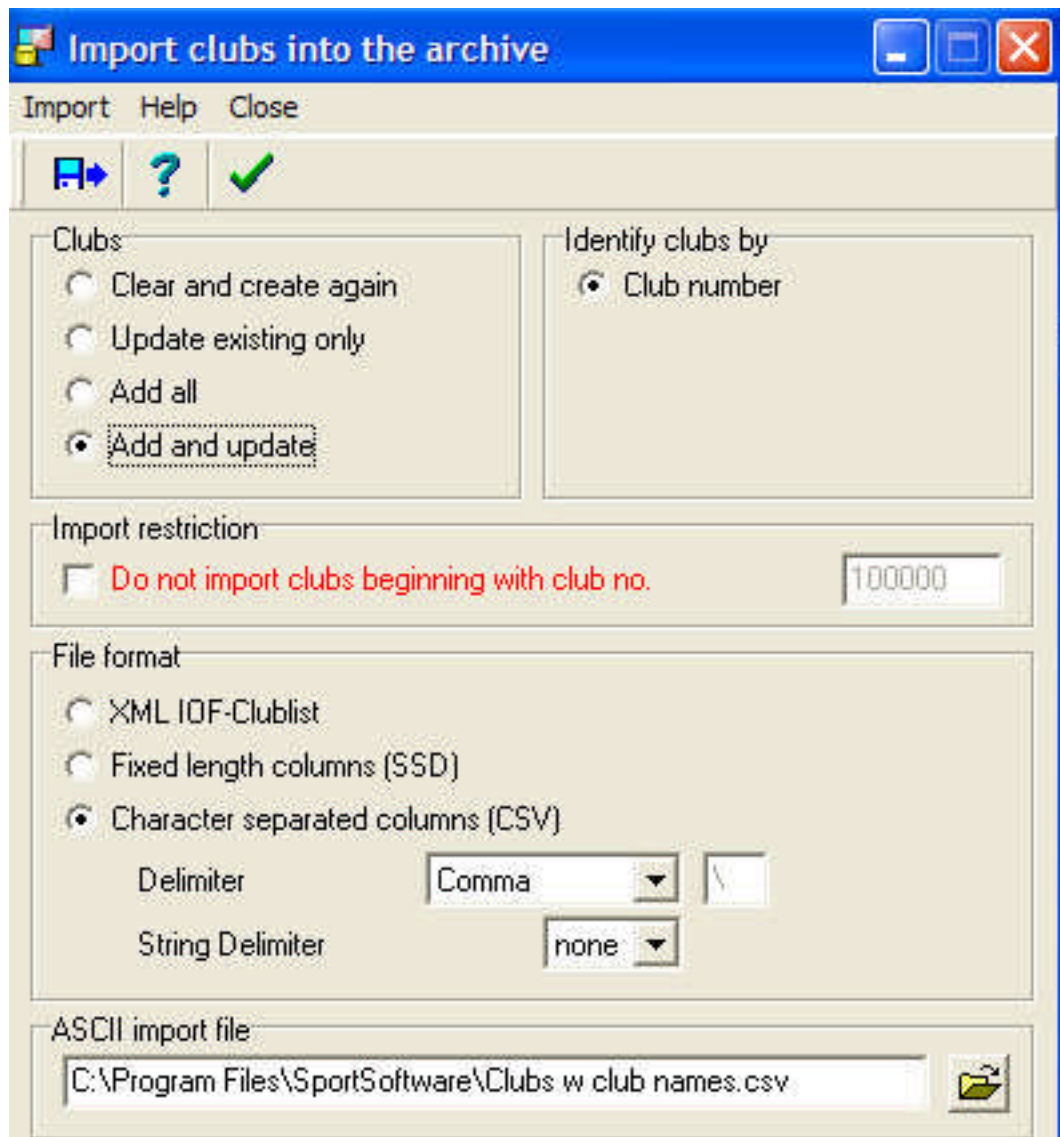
Import clubs into the archive

Import Help Close

Clubs
Clear and create again
Update existing only
Add all
Add and update

Identify clubs by
Club number

Import restriction
Do not import clubs beginning with club no.
100000

File format
XML IOF-Clublist
Fixed length columns (SSD)
Character separated columns (CSV)
Delimiter
Comma
\
String Delimiter
none

ASCII import file
C:\Program Files\SportSoftware\Clubs w club names.csv